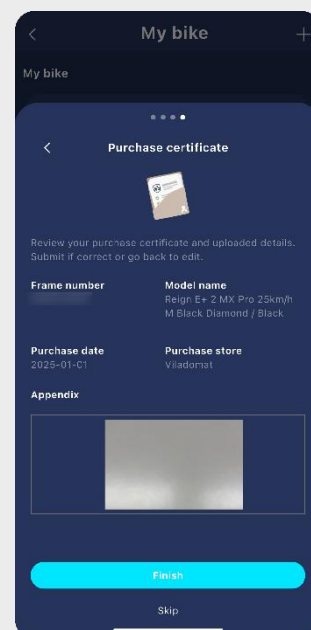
<

My bike

+

My bike

<

Purchase certificate

Review your purchase certificate and uploaded details. Submit if correct or go back to edit.

Frame number

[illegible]

Model name

Reign E+ 2 MX Pro 25km/h M Black Diamond / Black

Purchase date

2025-01-01

Purchase store

Viladomat

Appendix

Finish

Skip